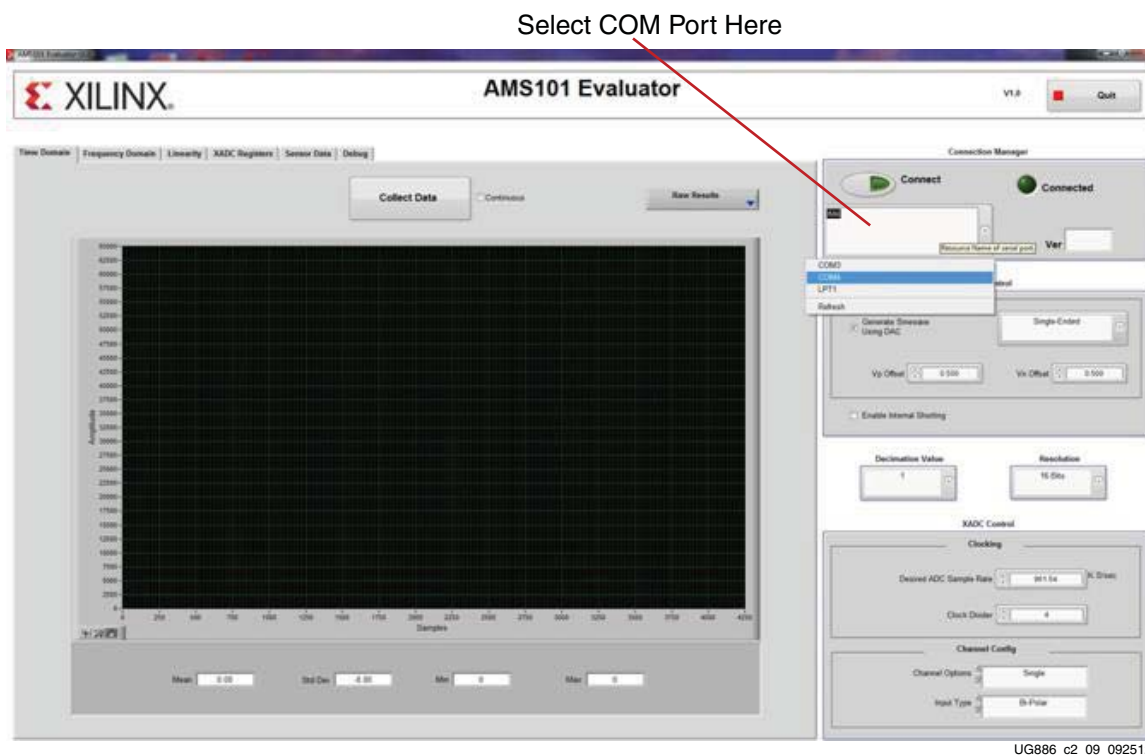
Select COM Port Here

AMS101 Evaluator

XILINX.

AMS101 Evaluator

V1.0

Quit

Time Domain | Frequency Domain | Linearity | XADC Registers | Sensor Data | Debug

Collect Data

Continuous

Raw Results

Connection Manager

Connect

Connected

Resource Name of serial port

Ver

COM3
COM4
LPT1
Refresh

Generate Sinewave Using DAC

Single-Ended

Vp Offset 0.500

Vn Offset 0.500

Enable Internal Shorting

Decimation Value
1

Resolution
16 Bits

XADC Control

Clocking

Desired ADC Sample Rate 961.54 K S/sec

Clock Divider 4

Channel Config

Channel Options Single

Input Type Bi-Polar

Amplitude

Samples

Mean 0.00

Std Dev -0.00

Min 0

Max 0

UG886_c2_09_09251